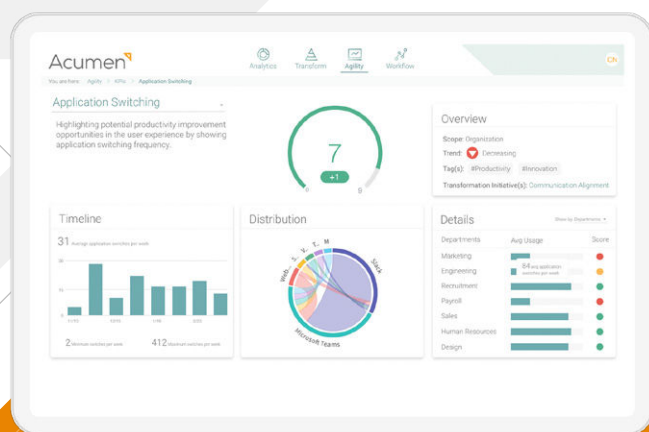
Acumen

Analytics Transform Agility Workflow

Ch

You are here: Agility > KPIs > Application Switching

Application Switching

Highlighting potential productivity improvement opportunities in the user experience by showing application switching frequency.

7

+1

0 8

Overview

Scope: Organization

Trend: Decreasing

Tag(s): #Productivity #Innovation

Transformation Initiative(s): Communication Alignment

Timeline

31 Average application switches per week

2 Minimum switches per week

412 Maximum switches per week

Distribution

Web

Slack

Microsoft Teams

Details

Show by Departments

| Departments | Avg Usage | Score |
|---|---|---|
| Marketing | | |
| Engineering | 54 avg application switches per week | |
| Recruitment | | |
| Payroll | | |
| Sales | | |
| Human Resources | | |
| Design | | |